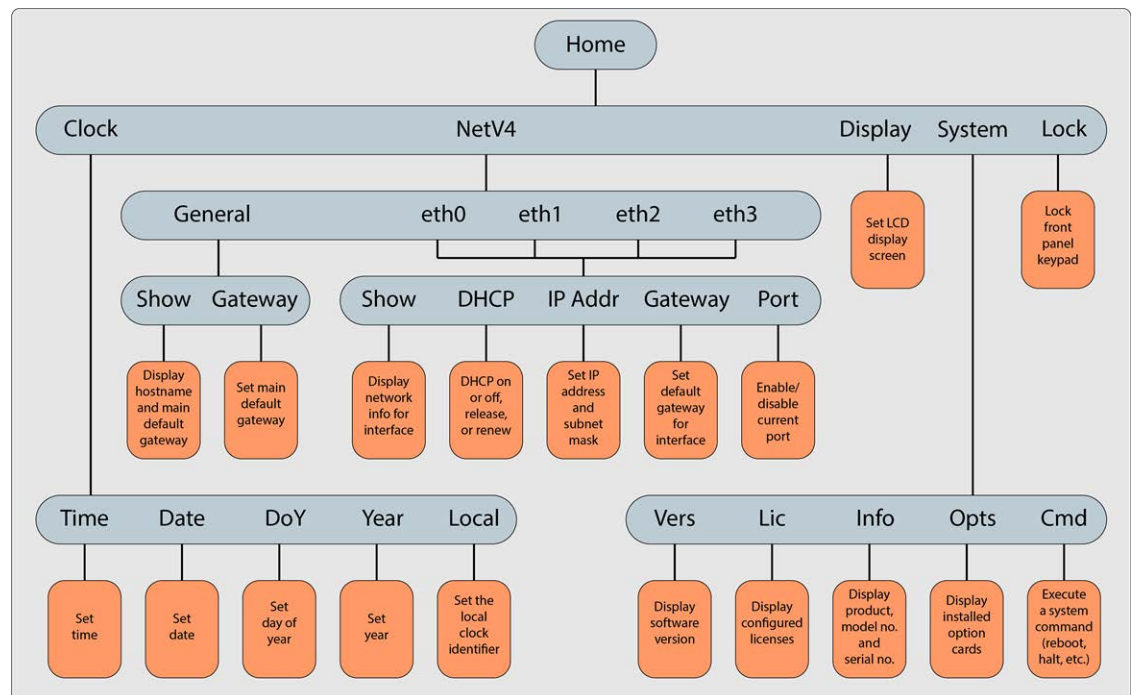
Home

Clock NetV4 Display System Lock

General eth0 eth1 eth2 eth3

Set LCD display screen

Lock front panel keypad

Show Gateway

Show DHCP IP Addr Gateway Port

Display hostname and main default gateway

Set main default gateway

Display network info for interface

DHCP on or off, release, or renew

Set IP address and subnet mask

Set default gateway for interface

Enable/ disable current port

Time Date DoY Year Local

Vers Lic Info Opts Cmd

Set time

Set date

Set day of year

Set year

Set the local clock identifier

Display software version

Display configured licenses

Display product, model no. and serial no.

Display installed option cards

Execute a system command (reboot, halt, etc.)